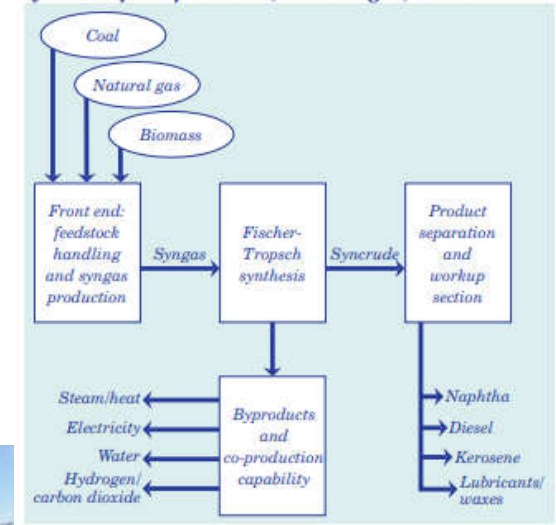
Coal

Natural gas

Biomass

Front end: feedstock handling and syngas production

Syngas

Fischer-Tropsch synthesis

Syncrude

Product separation and workup section

Steam/heat

Electricity

Water

Hydrogen/ carbon dioxide

Byproducts and co-production capability

Naphtha

Diesel

Kerosene

Lubricants/ waxes